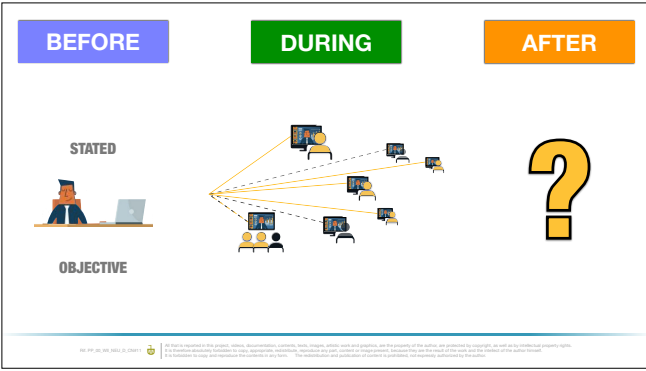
BEFORE

DURING

AFTER

STATED

OBJECTIVE

?

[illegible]

All that is reported in this project, videos, documentation, contents, texts, images, artistic work and graphics, are the property of the author, are protected by copyright, as well as by intellectual property rights. It is therefore absolutely forbidden to copy, appropriate, redistribute, reproduce any part, content or image present, because they are the result of the work and the intellect of the author himself. It is forbidden to copy and reproduce the contents in any form. The redistribution and publication of content is prohibited, not expressly authorized by the author.